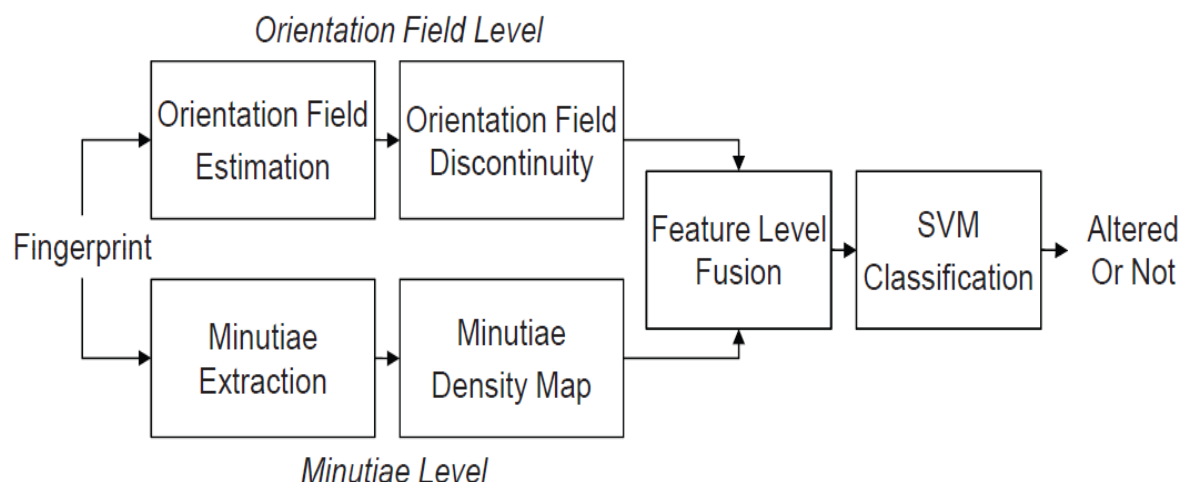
Orientation Field Level

Orientation Field Estimation

Orientation Field Discontinuity

Fingerprint

Feature Level Fusion

SVM Classification

Altered Or Not

Minutiae Extraction

Minutiae Density Map

Minutiae Level